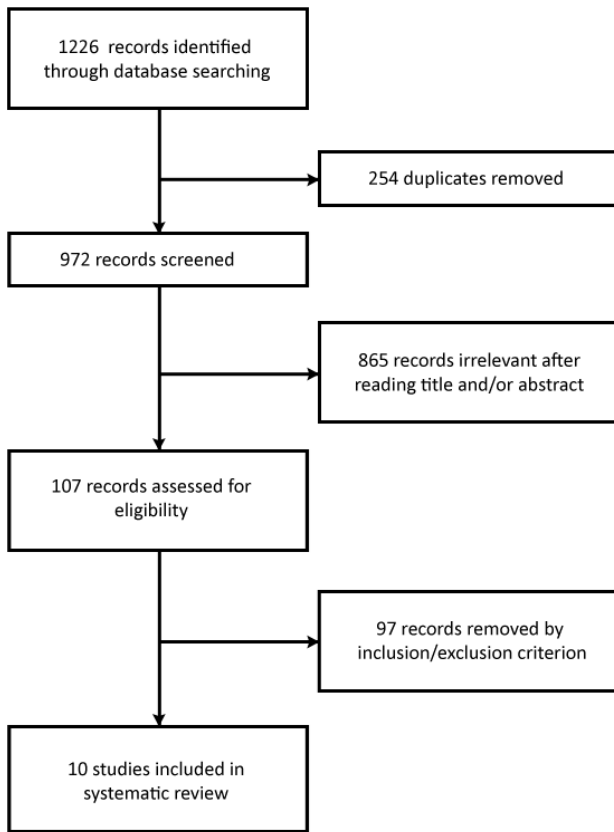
1226 records identified through database searching

254 duplicates removed

972 records screened

865 records irrelevant after reading title and/or abstract

107 records assessed for eligibility

97 records removed by inclusion/exclusion criterion

10 studies included in systematic review